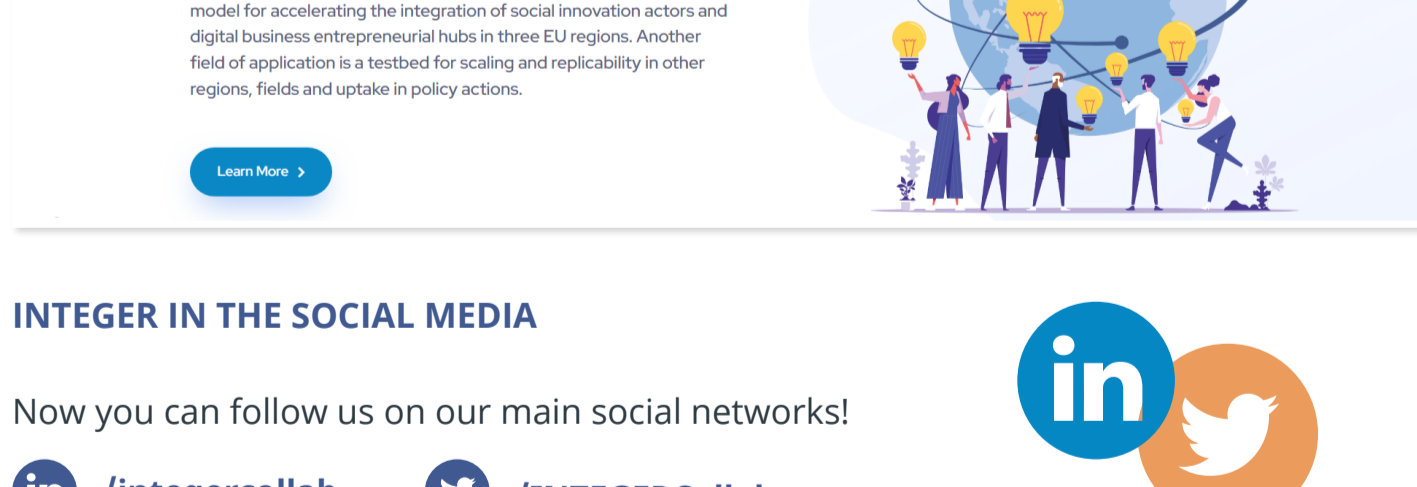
model for accelerating the integration of social innovation actors and digital business entrepreneurial hubs in three EU regions. Another field of application is a testbed for scaling and replicability in other regions, fields and uptake in policy actions.

Learn More

INTEGER IN THE SOCIAL MEDIA

Now you can follow us on our main social networks!

in

in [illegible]

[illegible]